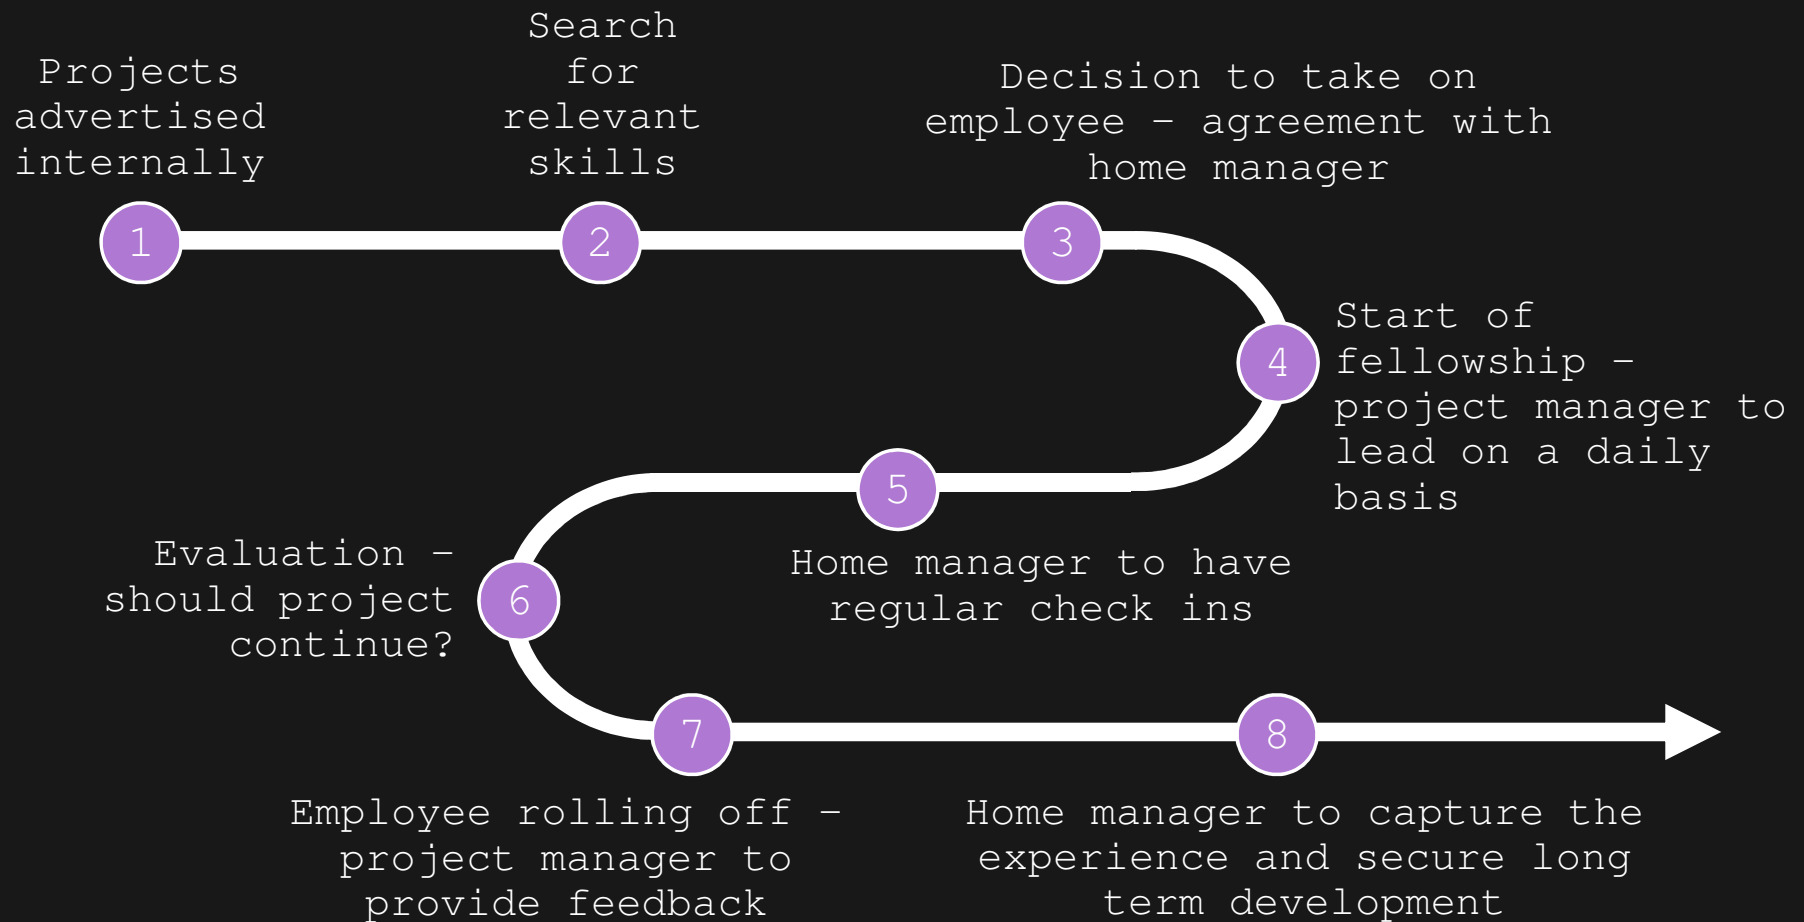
Projects advertised internally

1

Search for relevant skills

2

Decision to take on employee – agreement with home manager

3

4

Start of fellowship – project manager to lead on a daily basis

5

Home manager to have regular check ins

Evaluation – should project continue?

6

7

8

Employee rolling off – project manager to provide feedback

Home manager to capture the experience and secure long term development